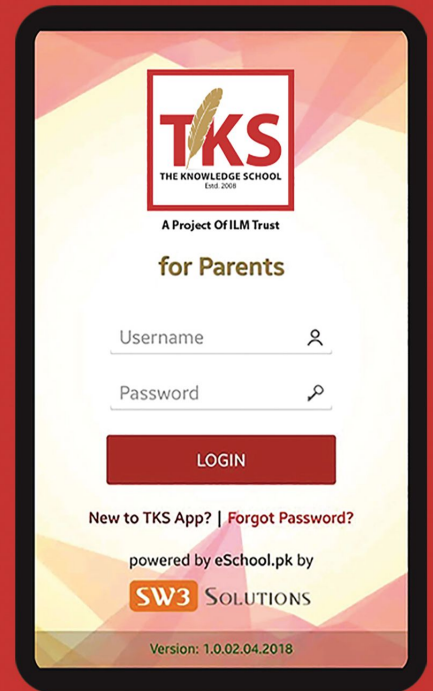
TKS
THE KNOWLEDGE SCHOOL
Estd. 2008

A Project Of ILM Trust

for Parents

Username

Password

LOGIN

New to TKS App? | Forgot Password?

powered by eSchool.pk by

SW3 SOLUTIONS

Version: 1.0.02.04.2018